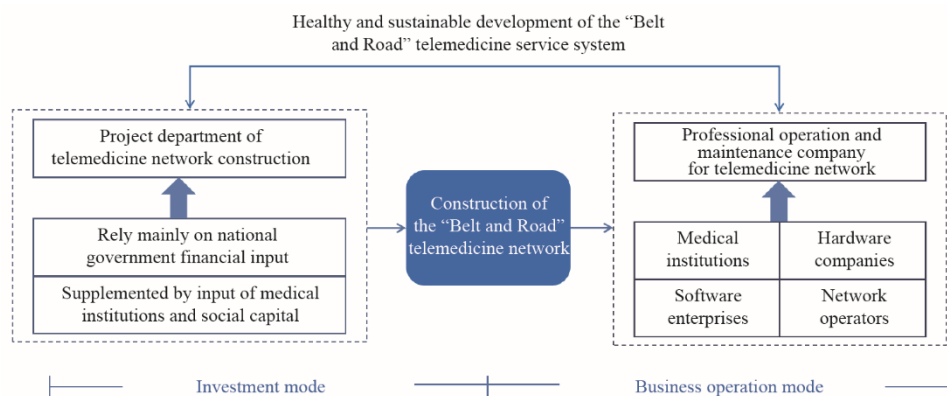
Healthy and sustainable development of the “Belt and Road” telemedicine service system

Project department of telemedicine network construction

Rely mainly on national government financial input

Supplemented by input of medical institutions and social capital

Construction of the “Belt and Road” telemedicine network

Professional operation and maintenance company for telemedicine network

| Medical institutions | Hardware companies |
|---|---|
| Software enterprises | Network operators |

Investment mode

Business operation mode